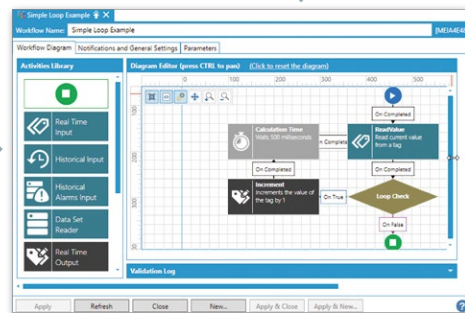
Simple Loop Example

Workflow Name Simple Loop Example [MEIA4E6

Workflow Diagram Notifications and General Settings Parameters

Activities Library

Real Time Input

Historical Input

Historical Alarms Input

Data Set Reader

Real Time Output

Diagram Editor (press CTRL to pan) (Click to reset the diagram)

0 100 200 300 400 500

100

200

300

On Completed

Calculation Time
Waits 500 milliseconds

On Complete

ReadValue
Read current value from a tag

On Completed

On Check

Increment
Increments the value of the tag by 1

On True

Loop Check

On False

Validation Log

Apply Refresh Close New... Apply & Close Apply & New...